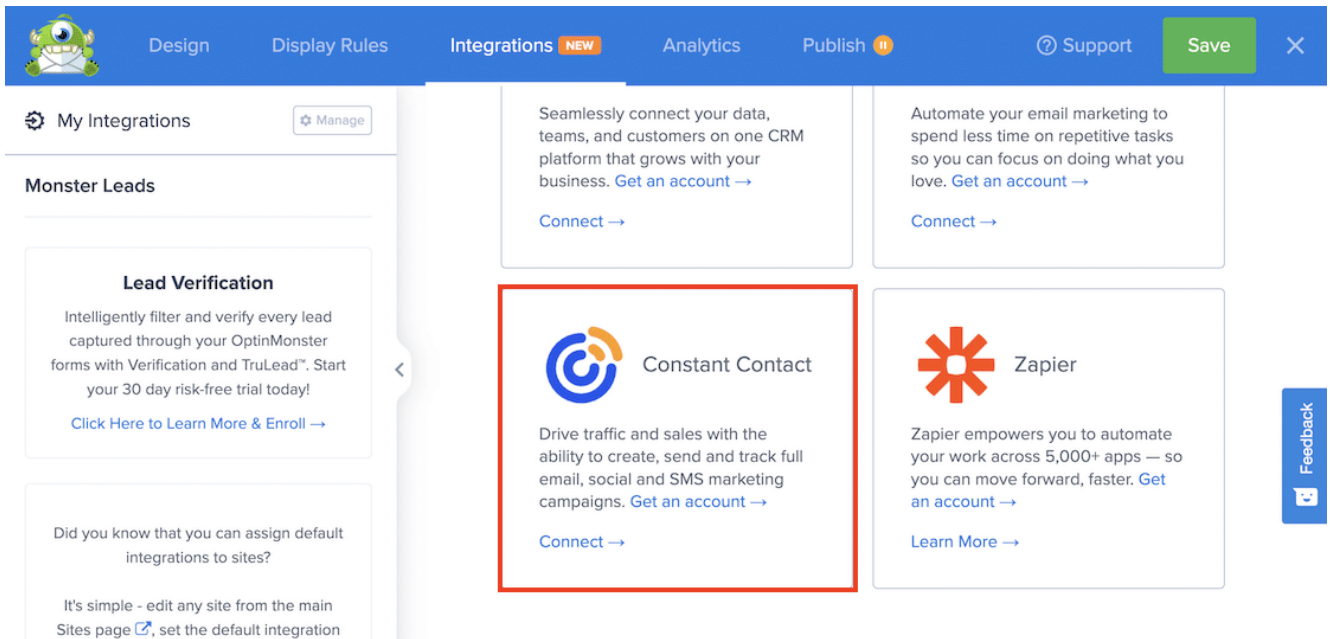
Design Display Rules Integrations NEW Analytics Publish Support Save

My Integrations Manage

Monster Leads

Lead Verification

Intelligently filter and verify every lead captured through your OptinMonster forms with Verification and TruLead™. Start your 30 day risk-free trial today!

Click Here to Learn More & Enroll →

Did you know that you can assign default integrations to sites?

It's simple - edit any site from the main Sites page, set the default integration

Seamlessly connect your data, teams, and customers on one CRM platform that grows with your business. Get an account →

Connect →

Automate your email marketing to spend less time on repetitive tasks so you can focus on doing what you love. Get an account →

Connect →

Constant Contact

Drive traffic and sales with the ability to create, send and track full email, social and SMS marketing campaigns. Get an account →

Connect →

Zapier

Zapier empowers you to automate your work across 5,000+ apps — so you can move forward, faster. Get an account →

Learn More →

Feedback